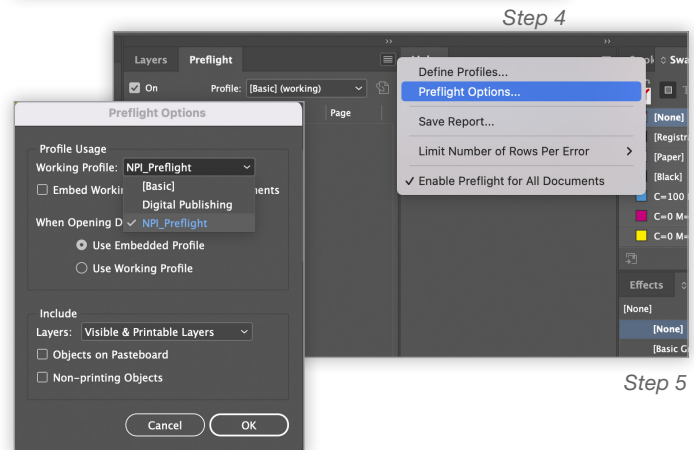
Step 4

Layers Preflight

On Profile: [Basic] (working)

Page

Define Profiles...
Preflight Options...
Save Report...
Limit Number of Rows Per Error
✓ Enable Preflight for All Documents

Swa
[None]
[Registra
[Paper]
[Black]
C=100
C=0 M=
C=0 M=

Effects
[None]
[None]
[Basic G

Preflight Options

Profile Usage
Working Profile: NPI_Preflight
Embed Workin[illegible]ments
[Basic]
Digital Publishing
✓ NPI_Preflight
When Opening D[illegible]
Use Embedded Profile
Use Working Profile

Include
Layers: Visible & Printable Layers
Objects on Pasteboard
Non-printing Objects

Cancel OK

Step 5